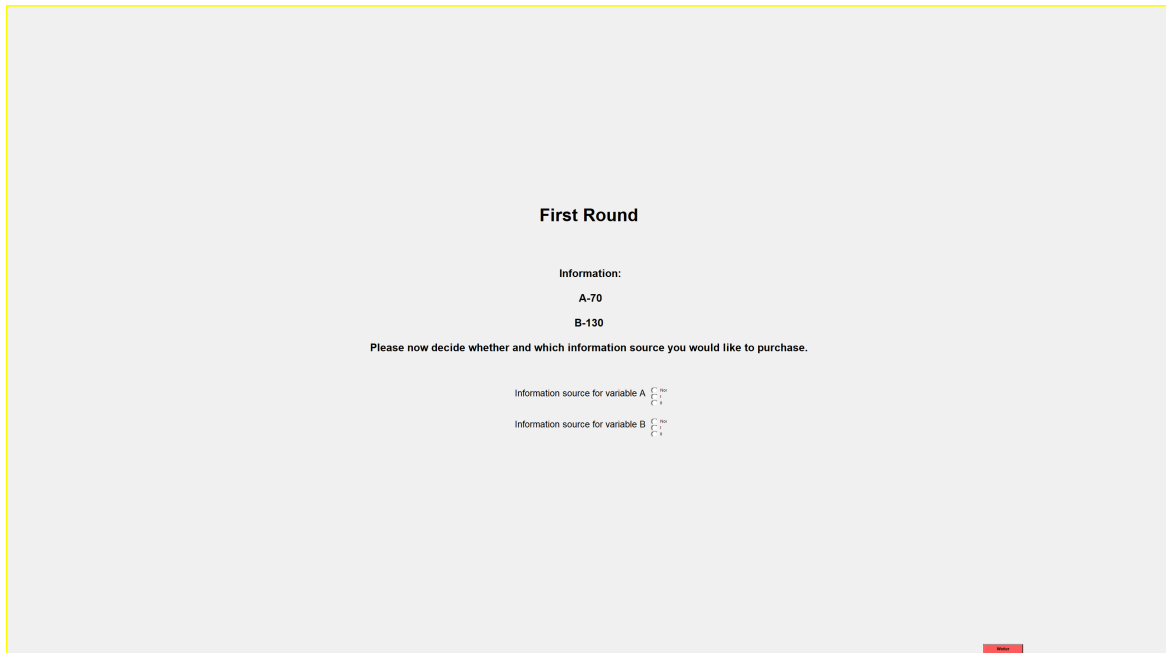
First Round

Information:

A-70

B-130

Please now decide whether and which information source you would like to purchase.

Information source for variable A Nor I II

Information source for variable B Nor I II

Weiter